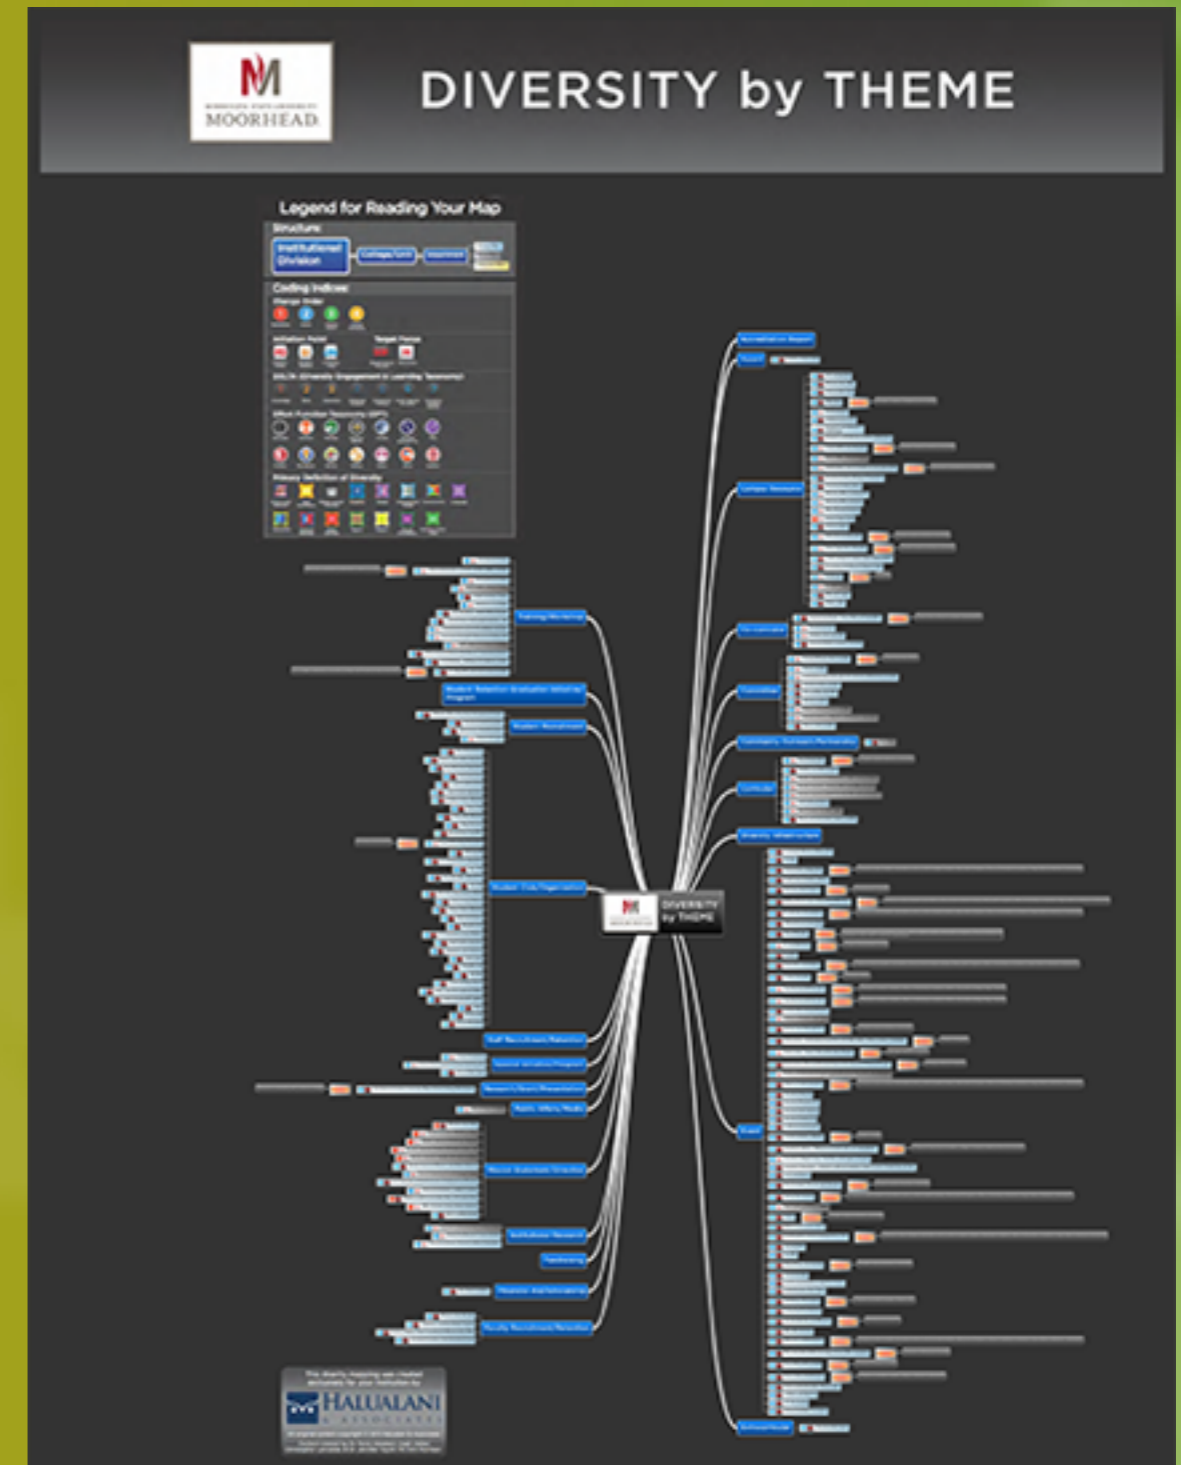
MINNESOTA STATE UNIVERSITY MOORHEAD

DIVERSITY by THEME

Legend for Reading Your Map

Structure:

Institutional Division

College/Unit

Department

Coding Indices:

Change Order

Initiation Point

Target Focus

DELTA (Diversity Engagement in Learning Taxonomy)

Effort Function Taxonomy (EFT)

Primary Definition of Diversity

Accreditation Report

Award

Campus Resource

Co-curricular

Committee

Community Outreach/Partnership

Curricular

Diversity Infrastructure

Event

Scholarship/Funds

Training/Workshop

Student Retention/Graduation Initiative/Program

Student Recruitment

Student Club/Organization

Staff Recruitment/Retention

General Initiative/Program

Research/Grant/Presentation

Public Affairs/Media

Mission Statement/Directive

Institutional Research

Fundraising

Physical Environment/Accessibility

Faculty Recruitment/Retention

DIVERSITY by THEME

HALUALANI & ASSOCIATES

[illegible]